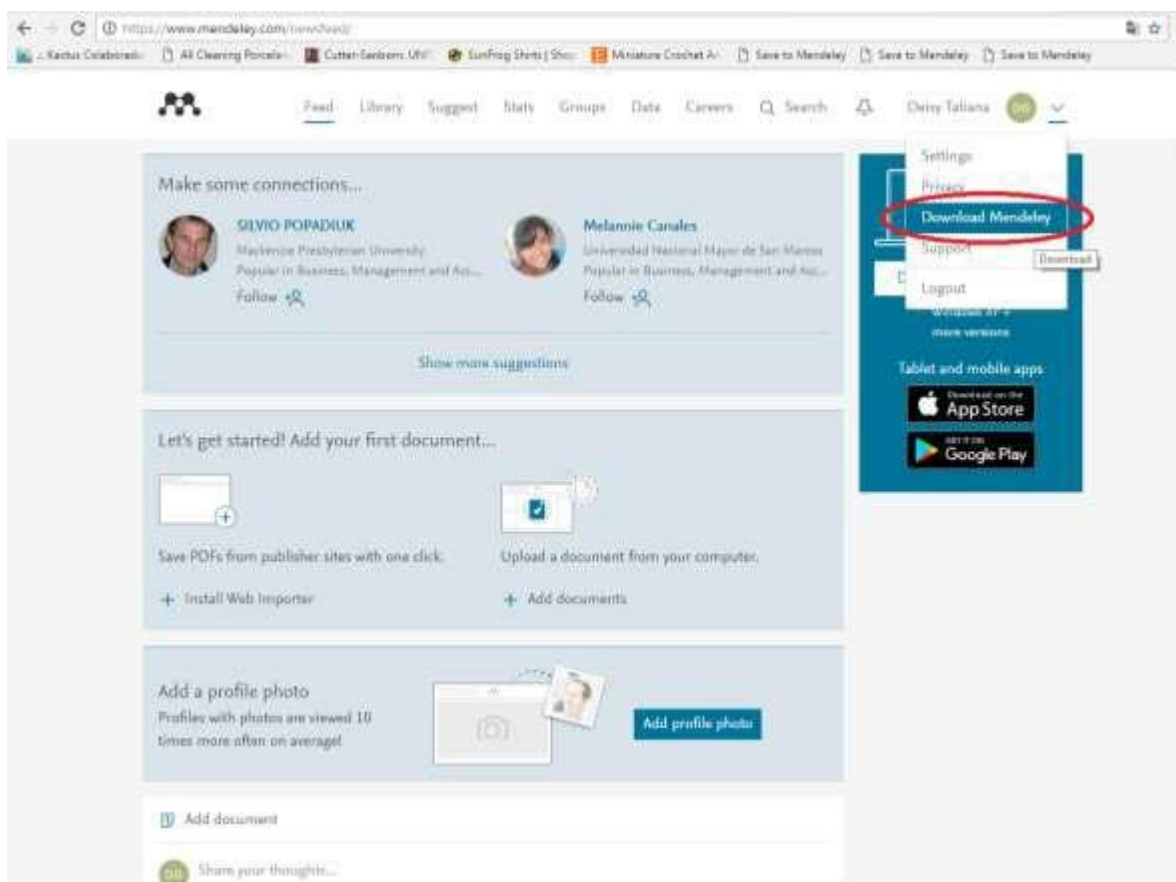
https://www.mendeley.com/newsfeed/

Kaktus Colaboradi... All Cleaning Porcelai... Cutter-Sanborn: UNI... SunFrog Shirts | Sho... Miniature Crochet A... Save to Mendeley Save to Mendeley Save to Mendeley

Feed Library Suggest Stats Groups Data Careers Search Deisy Tatiana DG

Settings
Privacy
Download Mendeley
Support
Download
Logout

Make some connections...

SILVIO POPADIUK
Mackenzie Presbyterian University
Popular in Business, Management and Ac...
Follow

Melannie Canales
Universidad Nacional Mayor de San Marcos
Popular in Business, Management and Acc...
Follow

Show more suggestions

Windows XP +
more versions

Tablet and mobile apps
Download on the App Store
GET IT ON Google Play

Let's get started! Add your first document...

Save PDFs from publisher sites with one click.
+ Install Web Importer

Upload a document from your computer.
+ Add documents

Add a profile photo
Profiles with photos are viewed 10 times more often on average!

Add profile photo

Add document

DG Share your thoughts...